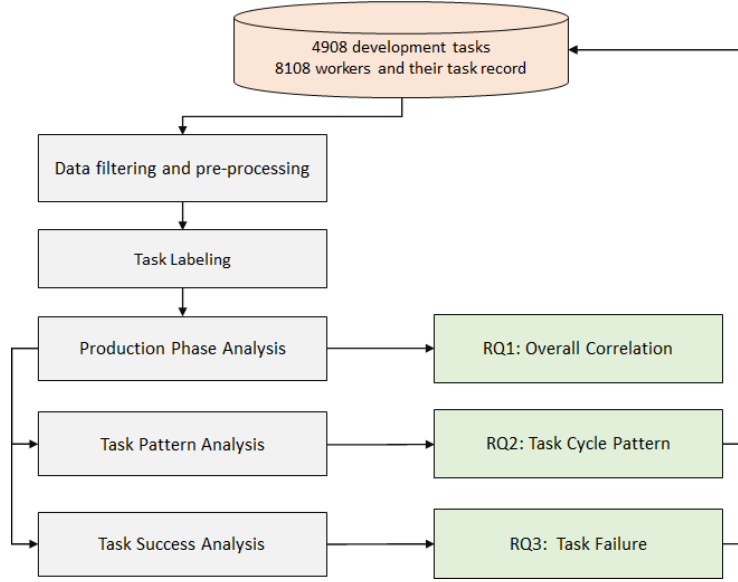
4908 development tasks
8108 workers and their task record

Data filtering and pre-processing

Task Labeling

Production Phase Analysis

RQ1: Overall Correlation

Task Pattern Analysis

RQ2: Task Cycle Pattern

Task Success Analysis

RQ3: Task Failure